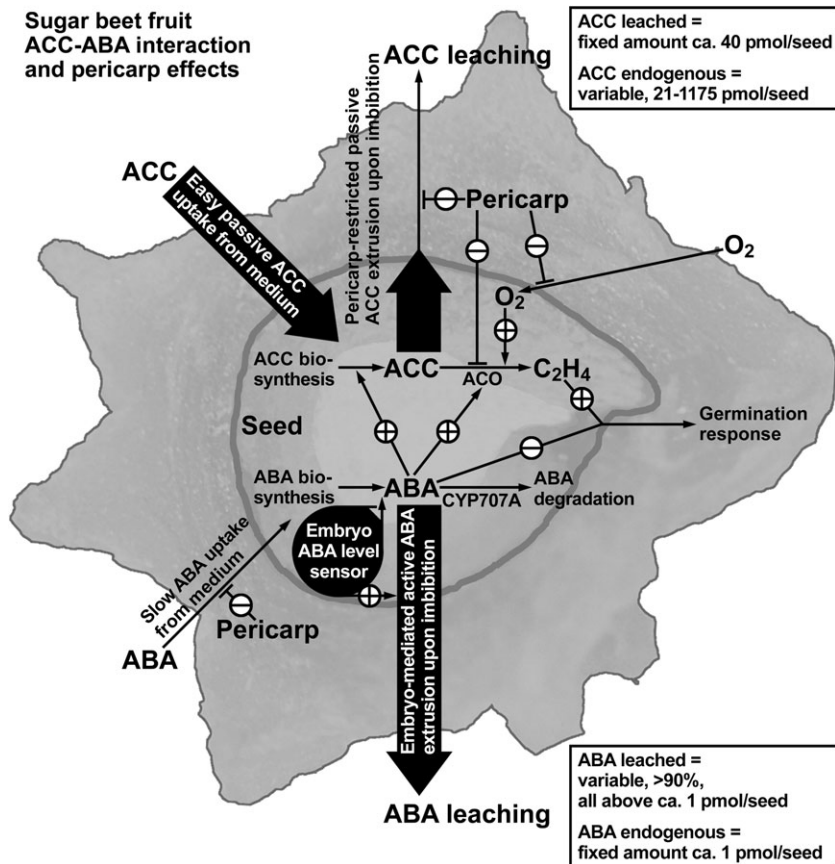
Sugar beet fruit
ACC-ABA interaction
and pericarp effects

ACC leached =
fixed amount ca. 40 pmol/seed

ACC endogenous =
variable, 21-1175 pmol/seed

ACC leaching

Pericarp-restricted passive ACC extrusion upon imbibition

ACC

Easy passive ACC uptake from medium

Pericarp

$O_2$

$O_2$

ACC biosynthesis

ACC

ACO

$C_2H_4$

Seed

Germination response

ABA biosynthesis

ABA

CYP707A

ABA degradation

Embryo ABA level sensor

Embryo-mediated active ABA extrusion upon imbibition

Slow ABA uptake from medium

Pericarp

ABA

ABA leaching

ABA leached =
variable, >90%,
all above ca. 1 pmol/seed

ABA endogenous =
fixed amount ca. 1 pmol/seed